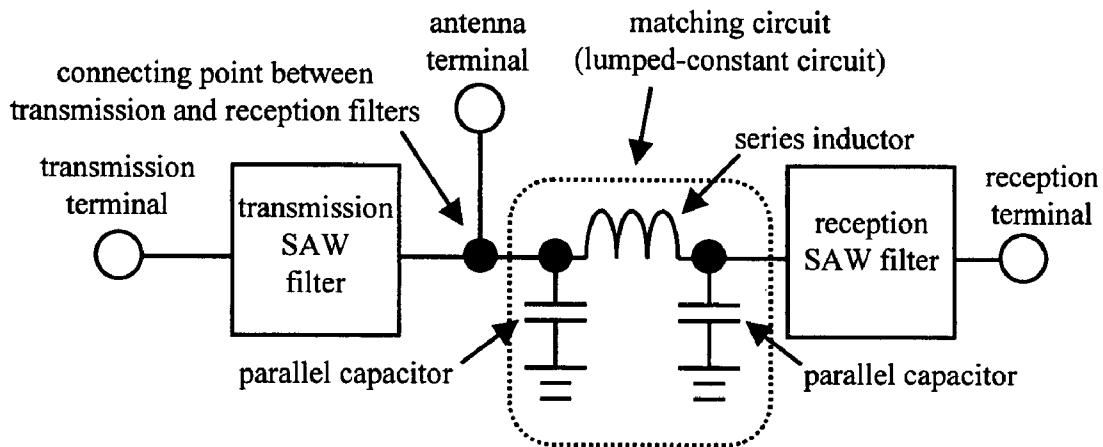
antenna terminal

matching circuit (lumped-constant circuit)

connecting point between transmission and reception filters

series inductor

transmission terminal

transmission SAW filter

reception SAW filter

reception terminal

parallel capacitor

parallel capacitor